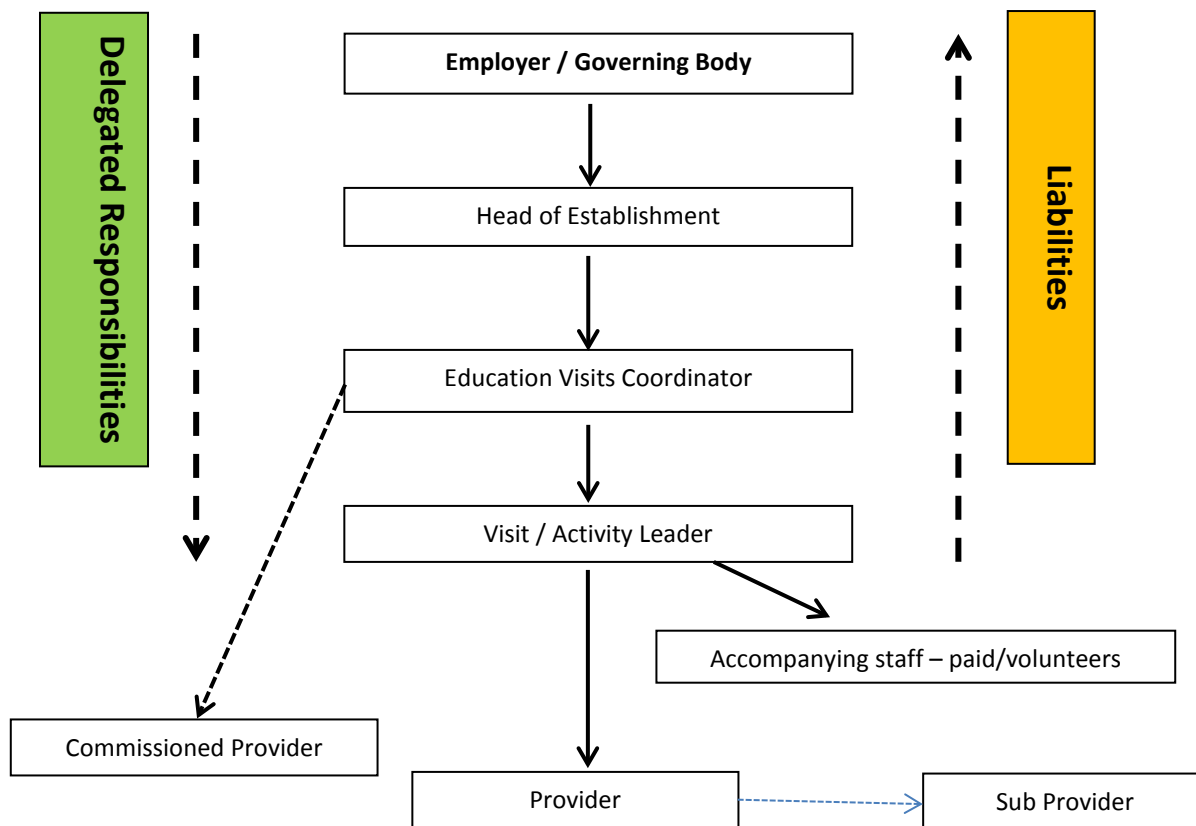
Delegated Responsibilities

Employer / Governing Body

Head of Establishment

Education Visits Coordinator

Visit / Activity Leader

Liabilities

Accompanying staff – paid/volunteers

Commissioned Provider

Provider

Sub Provider